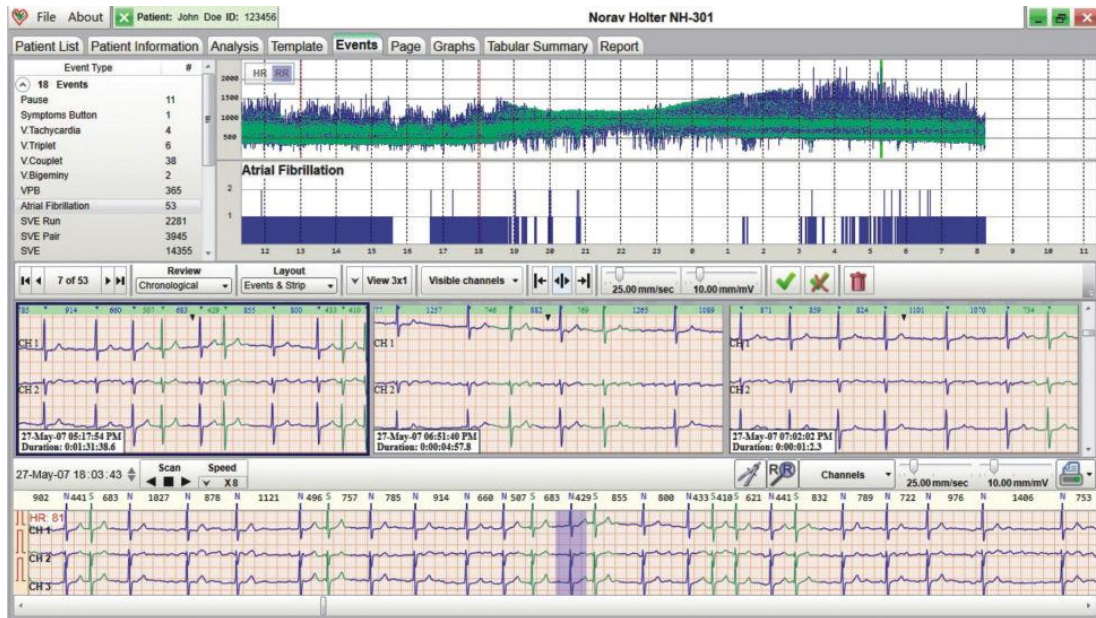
File About Patient: John Doe ID: 123456 Norav Holter NH-301

Patient List | Patient Information | Analysis | Template | Events | Page | Graphs | Tabular Summary | Report

| Event Type | # |
|---|---|
| 18 Events | |
| Pause | 11 |
| Symptoms Button | 1 |
| V.Tachycardia | 4 |
| V.Triplet | 6 |
| V.Couplet | 38 |
| V.Bigeminy | 2 |
| VPB | 365 |
| Atrial Fibrillation | 53 |
| SVE Run | 2281 |
| SVE Pair | 3945 |
| SVE | 14355 |

HR RR
2000
1500
1000
500

Atrial Fibrillation
2
1
12 13 14 15 16 17 18 19 20 21 22 23 0 1 2 3 4 5 6 7 8 9 10 11

7 of 53 Review Chronological Layout Events & Strip View 3x1 Visible channels 25.00 mm/sec 10.00 mm/mV

CH 1
CH 2
27-May-07 05:17:54 PM
Duration: 0:01:31:38.6

CH 1
CH 2
27-May-07 06:51:40 PM
Duration: 0:00:04:57.8

CH 1
CH 2
27-May-07 07:02:02 PM
Duration: 0:00:01:2.3

27-May-07 18:03:43 Scan Speed X 8 Channels 25.00 mm/sec 10.00 mm/mV

902 N 441 S 683 N 1027 N 878 N 1121 N 496 S 757 N 785 N 914 N 660 N 507 S 683 N 429 S 855 N 800 N 433 S 410 S 621 N 441 S 832 N 789 N 722 N 976 N 1406 N 753

HR: 81
CH 1
CH 2
CH 3